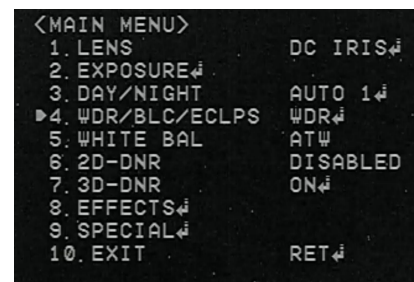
<MAIN MENU>

| | |
|---|---|
| 1. LENS | DC IRIS↵ |
| 2. EXPOSURE↵ | |
| 3. DAY/NIGHT | AUTO 1↵ |
| ▶4. WDR/BLC/ECLPS | WDR↵ |
| 5. WHITE BAL | ATW |
| 6. 2D-DNR | DISABLED |
| 7. 3D-DNR | ON↵ |
| 8. EFFECTS↵ | |
| 9. SPECIAL↵ | |
| 10. EXIT | RET↵ |